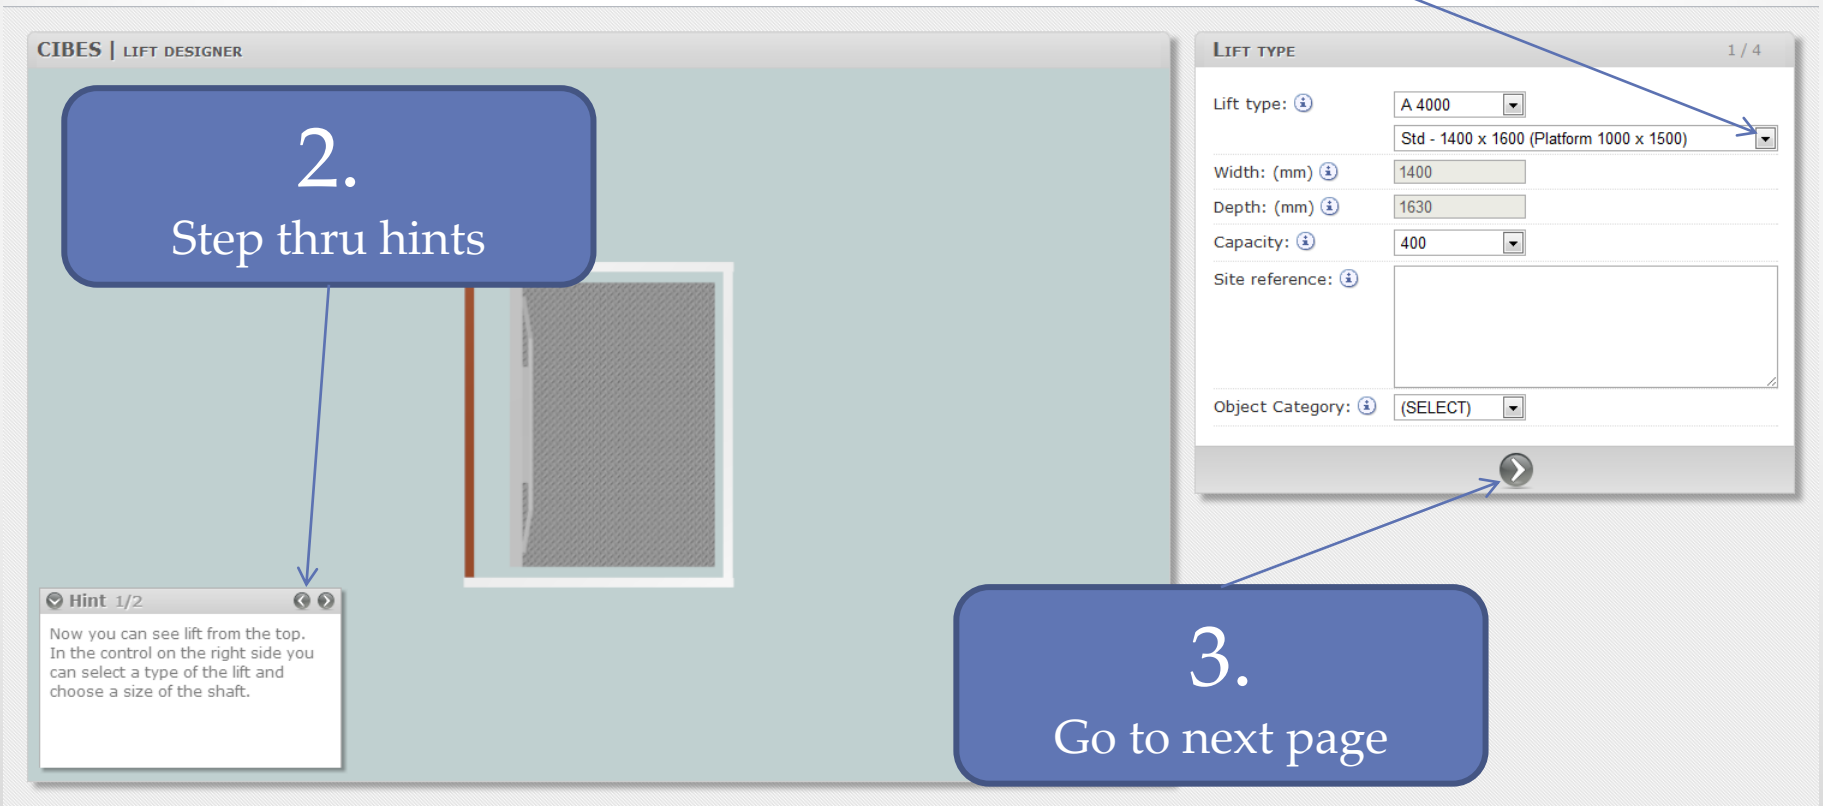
CIBES | LIFT DESIGNER

2.
Step thru hints

Hint 1/2

Now you can see lift from the top. In the control on the right side you can select a type of the lift and choose a size of the shaft.

LIFT TYPE 1 / 4

Lift type: A 4000
Std - 1400 x 1600 (Platform 1000 x 1500)
Width: (mm) 1400
Depth: (mm) 1630
Capacity: 400
Site reference:
Object Category: (SELECT)

3.
Go to next page